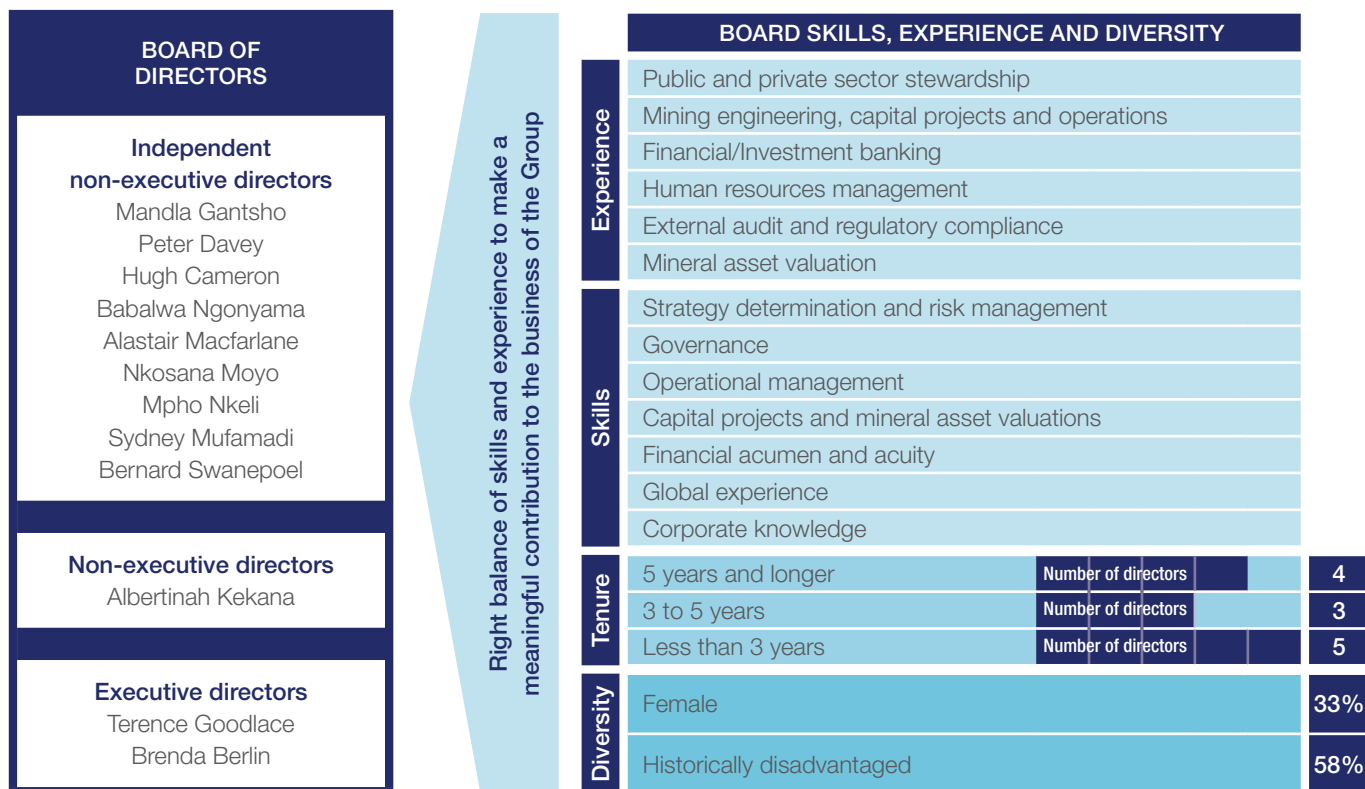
BOARD OF DIRECTORS

Independent non-executive directors
Mandla Gantsho
Peter Davey
Hugh Cameron
Babalwa Ngonyama
Alastair Macfarlane
Nkosana Moyo
Mpho Nkeli
Sydney Mufamadi
Bernard Swanepoel

Non-executive directors
Albertinah Kekana

Executive directors
Terence Goodlace
Brenda Berlin

Right balance of skills and experience to make a meaningful contribution to the business of the Group

BOARD SKILLS, EXPERIENCE AND DIVERSITY

Experience
Public and private sector stewardship
Mining engineering, capital projects and operations
Financial/Investment banking
Human resources management
External audit and regulatory compliance
Mineral asset valuation

Skills
Strategy determination and risk management
Governance
Operational management
Capital projects and mineral asset valuations
Financial acumen and acuity
Global experience
Corporate knowledge

Tenure
5 years and longer Number of directors 4
3 to 5 years Number of directors 3
Less than 3 years Number of directors 5

Diversity
Female 33%
Historically disadvantaged 58%